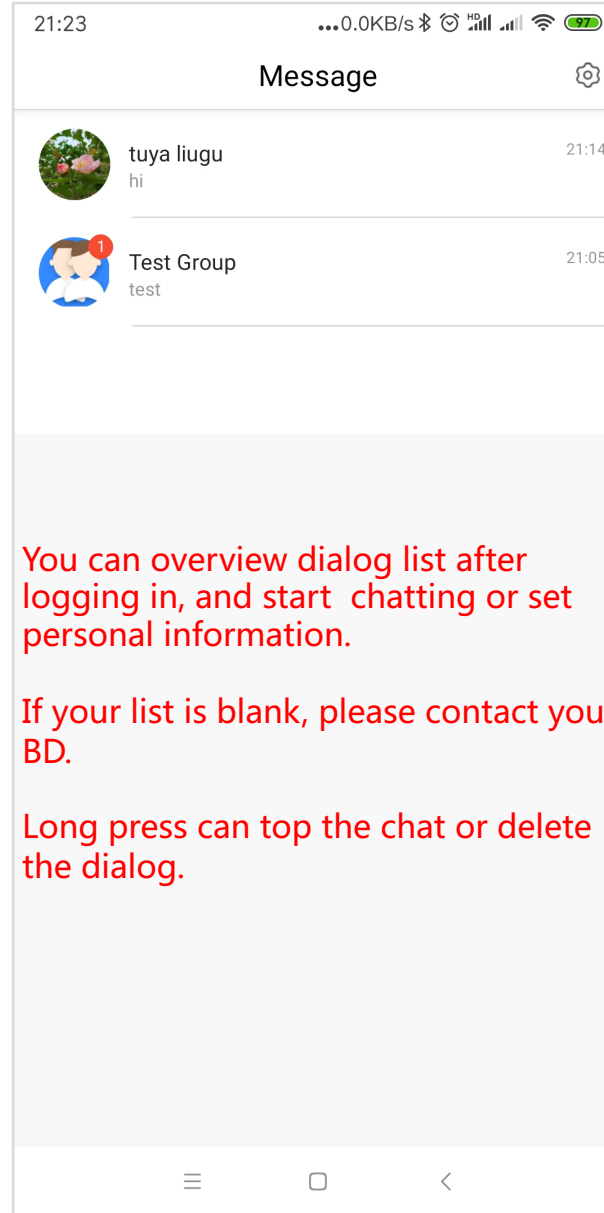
21:23 ...0.0KB/s HD 97

Message

tuya liugu
hi
21:14

1
Test Group
test
21:05

You can overview dialog list after logging in, and start chatting or set personal information.

If your list is blank, please contact you BD.

Long press can top the chat or delete the dialog.